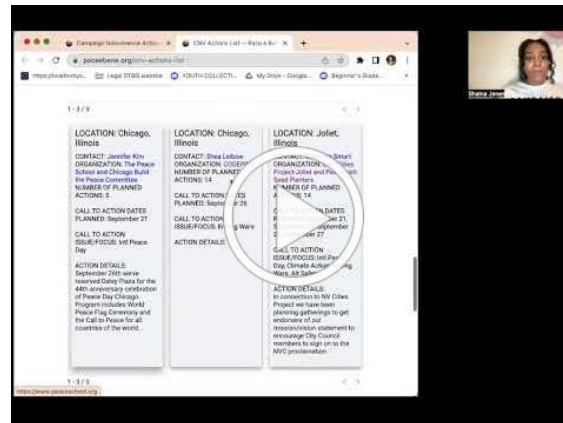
Campaign Nonviolence Actio... ×
CNV Actions List — Pace e Be... ×
paceebene.org/cnv-actions-list
https://outlook... Legal STBS website YOUTH COLLECTI... My Drive - Google... Beginner's Guide...

Shaina Jones

1 - 3 / 3

LOCATION: Chicago, Illinois

CONTACT: Jennifer Kim
ORGANIZATION: The Peace School and Chicago Build the Peace Committee
NUMBER OF PLANNED ACTIONS: 5

CALL TO ACTION DATES PLANNED: September 27

CALL TO ACTION ISSUE/FOCUS: Intl Peace Day

ACTION DETAILS: September 26th we've reserved Daley Plaza for the 44th anniversary celebration of Peace Day Chicago. Program includes World Peace Flag Ceremony and the Call to Peace for all countries of the world.

LOCATION: Chicago, Illinois

CONTACT: Shea Leibow
ORGANIZATION: CODEP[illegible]
NUMBER OF PLANNED ACTIONS: 14

CALL TO ACTION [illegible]TES PLANNED: Septe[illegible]r 26

CALL TO ACTION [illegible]
ISSUE/FOCUS: En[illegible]g Wars

ACTION DETAILS: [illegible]

LOCATION: Joliet, Illinois

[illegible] Smart
ORGANIZATION: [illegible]
Project-Joliet and Pa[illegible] Seed Planters
NUMBER OF PLANNED ACTIONS: 14

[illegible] DATES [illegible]ber 21, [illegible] September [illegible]er 27

CALL TO ACTION ISSUE/FOCUS: Intl Pe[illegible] Day, Climate Action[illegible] Wars, All Safe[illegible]

ACTION DETAILS: In connection to NV Cities Project we have been planning gatherings to get endorsers of our mission/vision statement to encourage City Council members to sign on to the NVC proclamation

1 - 3 / 3

https://www.peaceschool.org